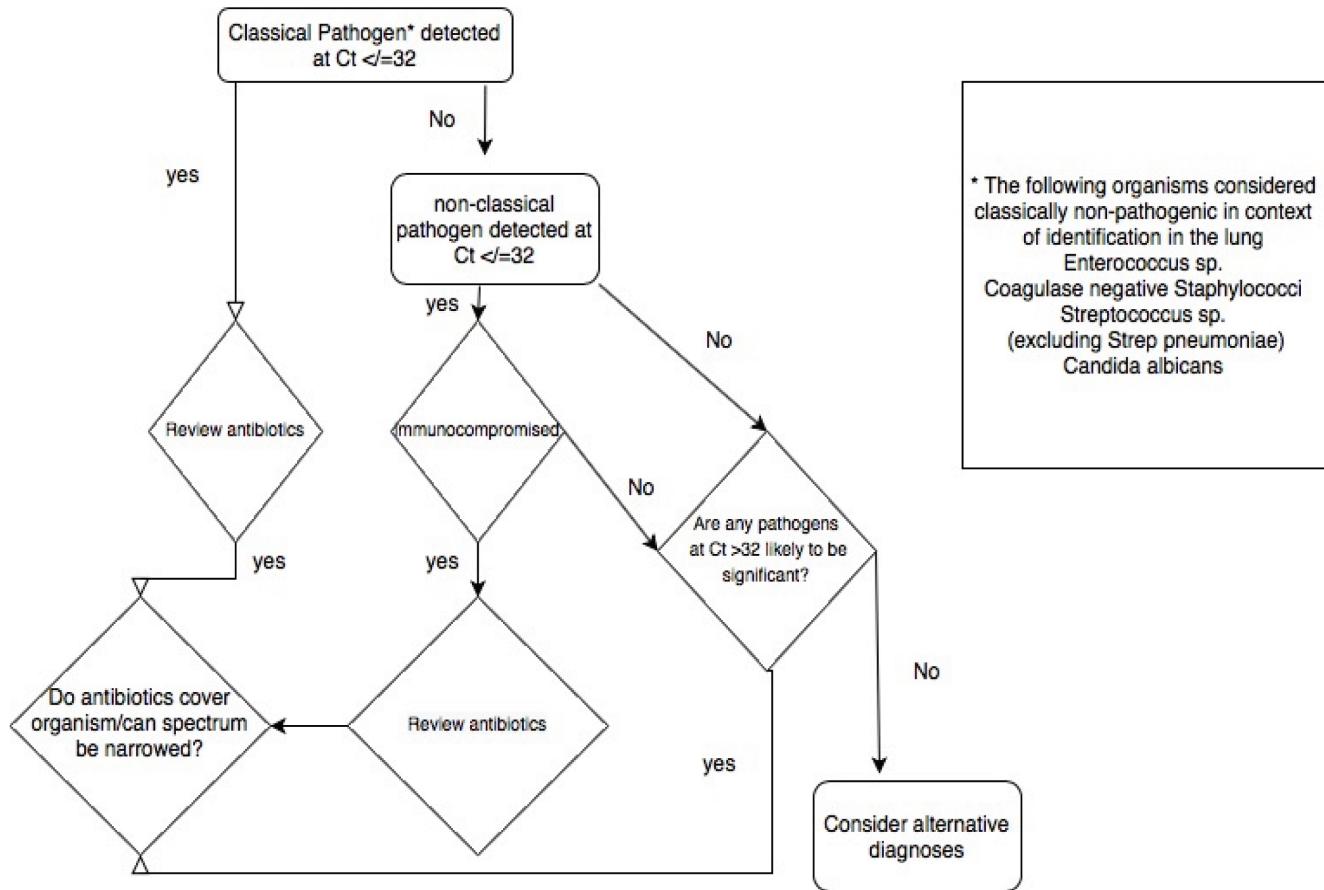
Classical Pathogen* detected at Ct </=32

No

yes

non-classical pathogen detected at Ct </=32

yes

No

Review antibiotics

mmunocompromised

No

Are any pathogens at Ct >32 likely to be significant?

yes

yes

No

Do antibiotics cover organism/can spectrum be narrowed?

Review antibiotics

yes

Consider alternative diagnoses

* The following organisms considered classically non-pathogenic in context of identification in the lung
Enterococcus sp.
Coagulase negative Staphylococci
Streptococcus sp.
(excluding Strep pneumoniae)
Candida albicans